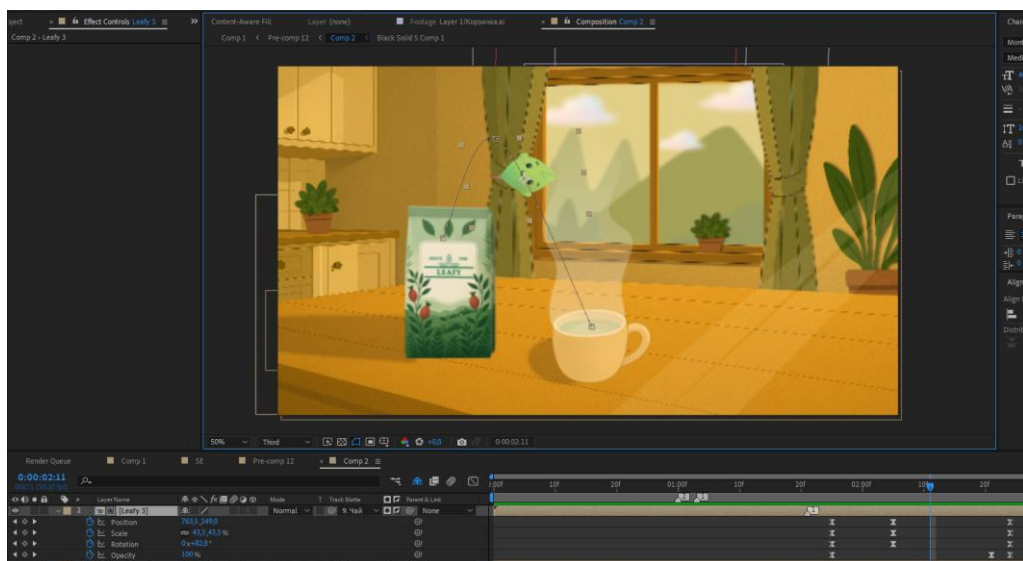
oject × Effect Controls Leafy 3 ≡ » Content-Aware Fill Layer (none) Footage Layer 1/Корзинка.ai × Composition Comp 2 ≡ Chara

Comp 2 · Leafy 3 Comp 1 < Pre-comp 12 < Comp 2 < Black Solid 5 Comp 1

LEAFY

50% Third 0:00:02:11

Render Queue Comp 1 SE Pre-comp 12 × Comp 2 ≡

0:00:02:11

Layer Name Mode T Track Matte Parent & Link

2 [Leafy 3] Normal 9. Чай None

Position 763,5,349,0

Scale 43,3,43,3 %

Rotation 0x+82,8°

Opacity 100 %

00f 10f 20f 01:00f 10f 20f 02:00f 10f 20f